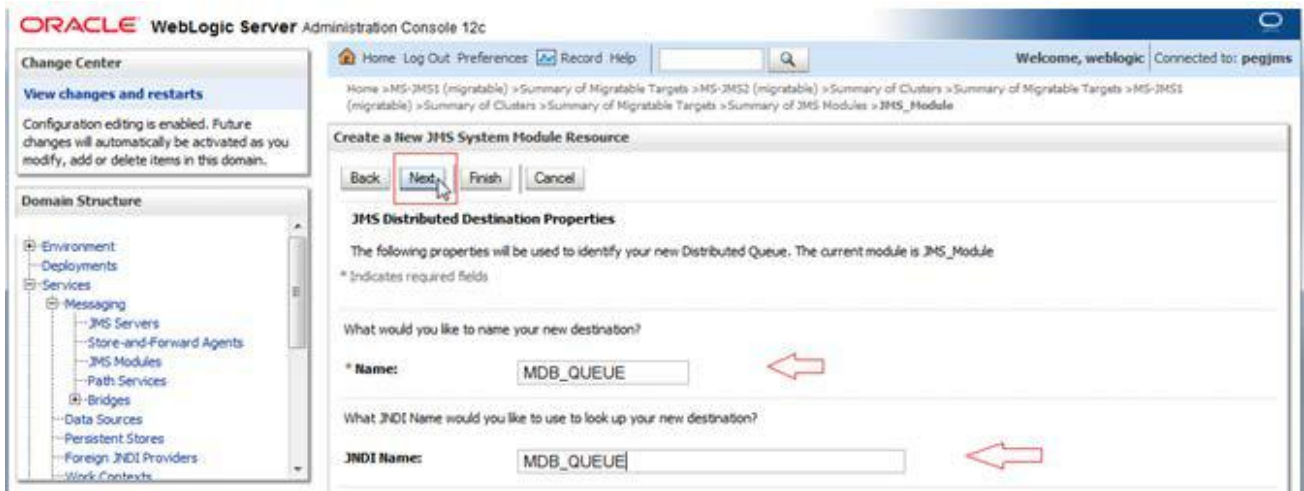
ORACLE WebLogic Server Administration Console 12c

Change Center

View changes and restarts

Configuration editing is enabled. Future changes will automatically be activated as you modify, add or delete items in this domain.

Domain Structure

Environment
Deployments
Services
Messaging
JMS Servers
Store-and-Forward Agents
JMS Modules
Path Services
Bridges
Data Sources
Persistent Stores
Foreign JNDI Providers
Work Contexts

Home Log Out Preferences Record Help

Welcome, weblogic Connected to: pegjms

Home >MS-JMS1 (migratable) >Summary of Migratable Targets >MS-JMS2 (migratable) >Summary of Clusters >Summary of Migratable Targets >MS-JMS1 (migratable) >Summary of Clusters >Summary of Migratable Targets >Summary of JMS Modules >JMS_Module

Create a New JMS System Module Resource

Back Next Finish Cancel

JMS Distributed Destination Properties

The following properties will be used to identify your new Distributed Queue. The current module is JMS_Module

* Indicates required fields

What would you like to name your new destination?

* Name: MDB_QUEUE

What JNDI Name would you like to use to look up your new destination?

JNDI Name: MDB_QUEUE